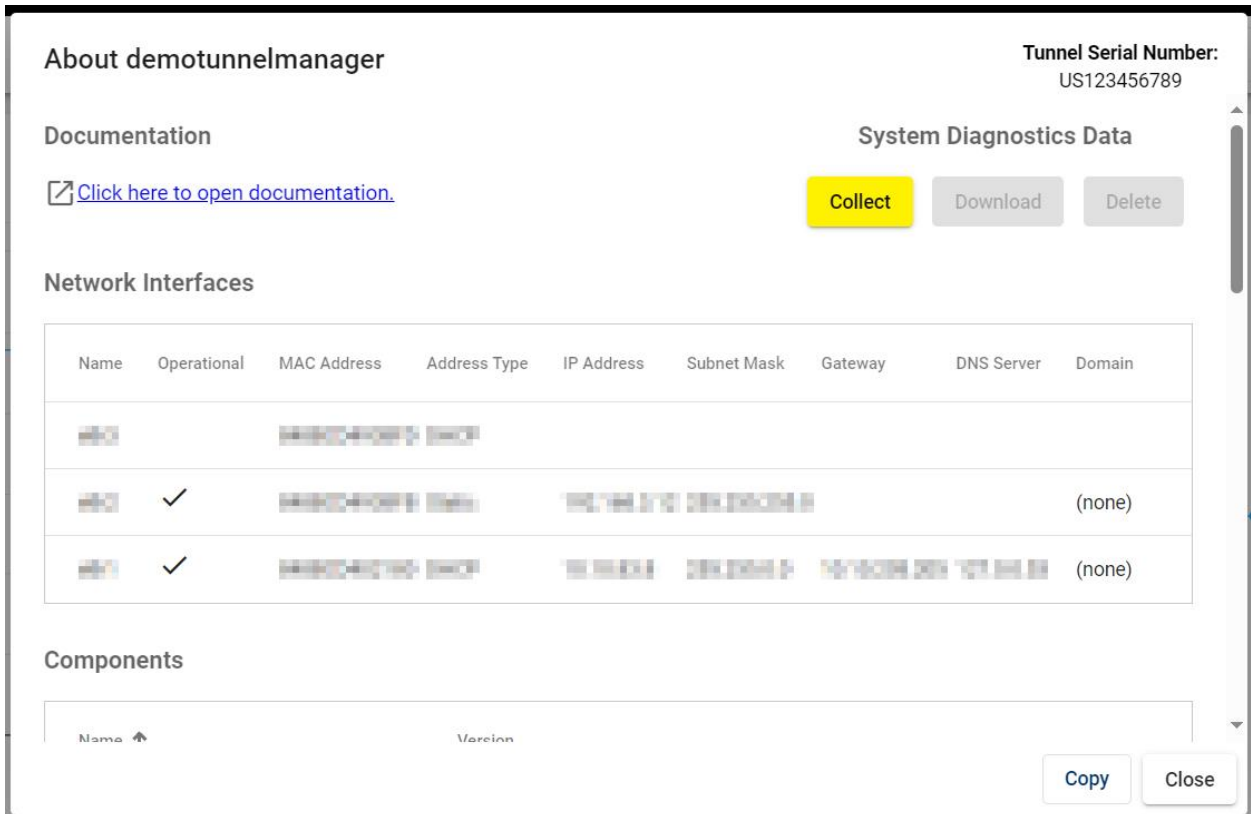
About demotunnelmanager

Tunnel Serial Number:
US123456789

Documentation

Click here to open documentation.

System Diagnostics Data

Collect Download Delete

Network Interfaces

| Name | Operational | MAC Address | Address Type | IP Address | Subnet Mask | Gateway | DNS Server | Domain |
|---|---|---|---|---|---|---|---|---|
| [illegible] | | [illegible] | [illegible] | | | | | |
| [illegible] | ✓ | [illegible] | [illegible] | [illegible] | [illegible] | | | (none) |
| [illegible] | ✓ | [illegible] | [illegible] | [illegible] | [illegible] | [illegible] | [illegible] | (none) |

Components

Name Version

Copy Close